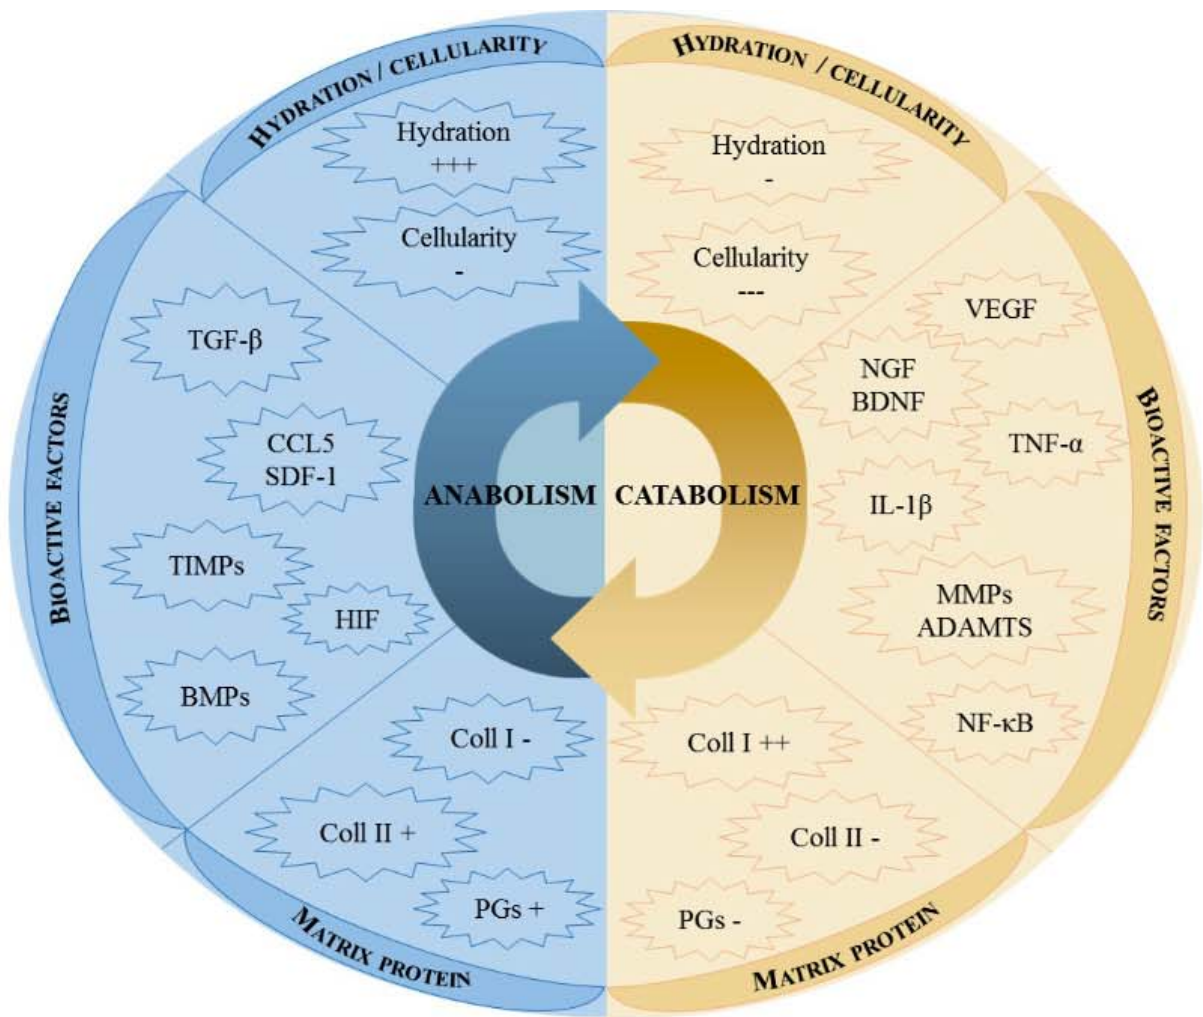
HYDRATION / CELLULARITY

Hydration
+++

Cellularity
-

BIOACTIVE FACTORS

TGF-β

CCL5
SDF-1

TIMPs

HIF

BMPs

Coll I -

Coll II +

PGs +

MATRIX PROTEIN

ANABOLISM

CATABOLISM

HYDRATION / CELLULARITY

Hydration
-

Cellularity
---

BIOACTIVE FACTORS

VEGF

NGF
BDNF

TNF-α

IL-1β

MMPs
ADAMTS

NF-κB

Coll I ++

Coll II -

PGs -

MATRIX PROTEIN